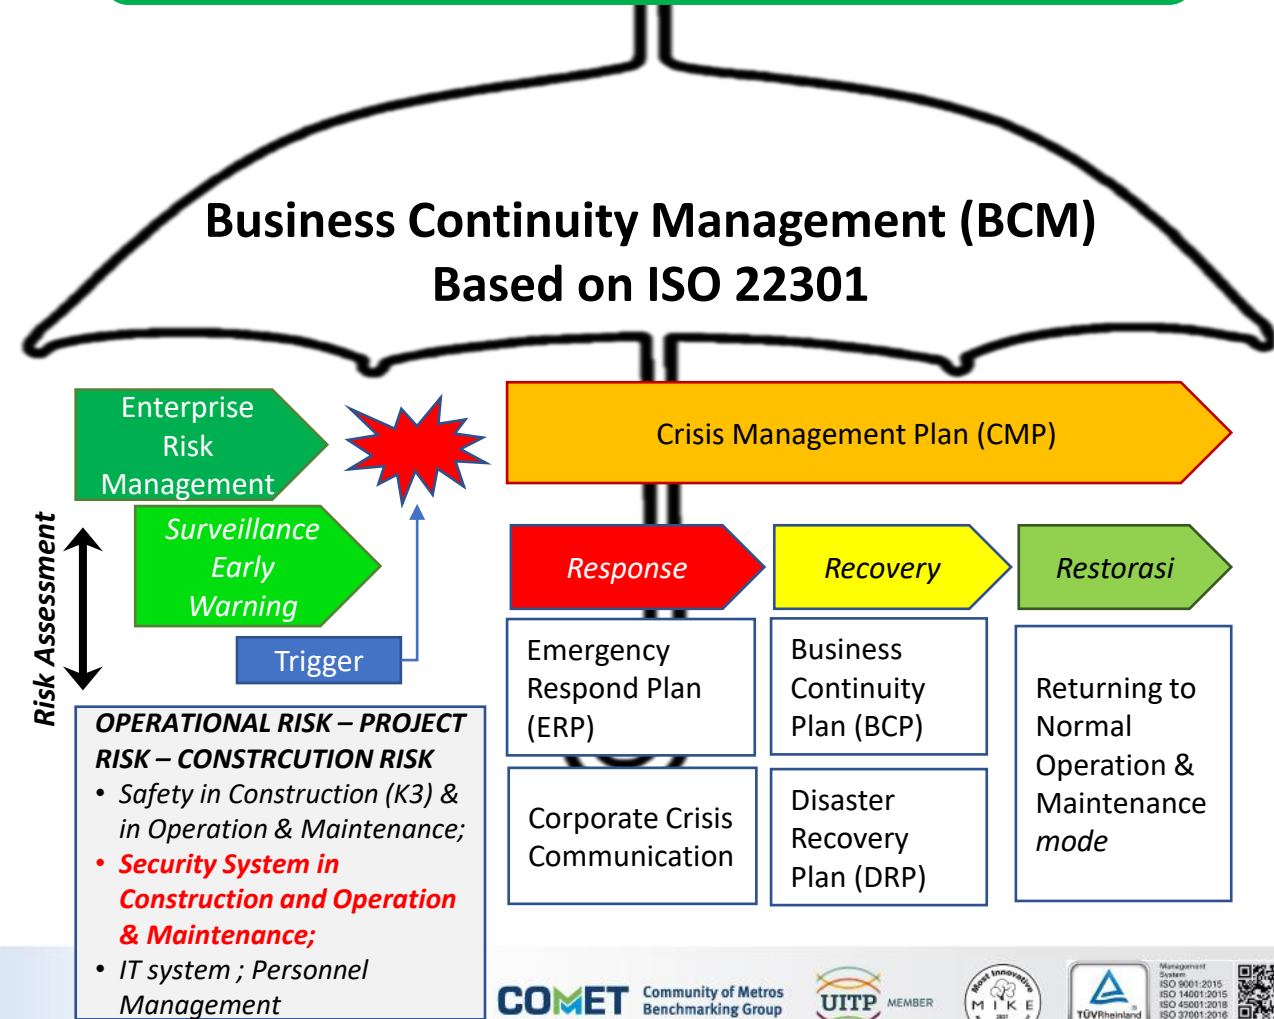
Business Continuity Management (BCM)
Based on ISO 22301

Enterprise Risk Management

Surveillance Early Warning

Trigger

Risk Assessment

Crisis Management Plan (CMP)

Response

Recovery

Restorasi

Emergency Respond Plan (ERP)

Business Continuity Plan (BCP)

Returning to Normal Operation & Maintenance *mode*

Corporate Crisis Communication

Disaster Recovery Plan (DRP)

OPERATIONAL RISK – PROJECT RISK – CONSTRCUTION RISK

- Safety in Construction (K3) & in Operation & Maintenance;
- Security System in Construction and Operation & Maintenance;
- IT system ; Personnel Management

COMET Community of Metros Benchmarking Group

UITP MEMBER

Most Innovative MIKE

TÜVRheinland

Management System ISO 9001:2015 ISO 14001:2015 ISO 45001:2018 ISO 37001:2016